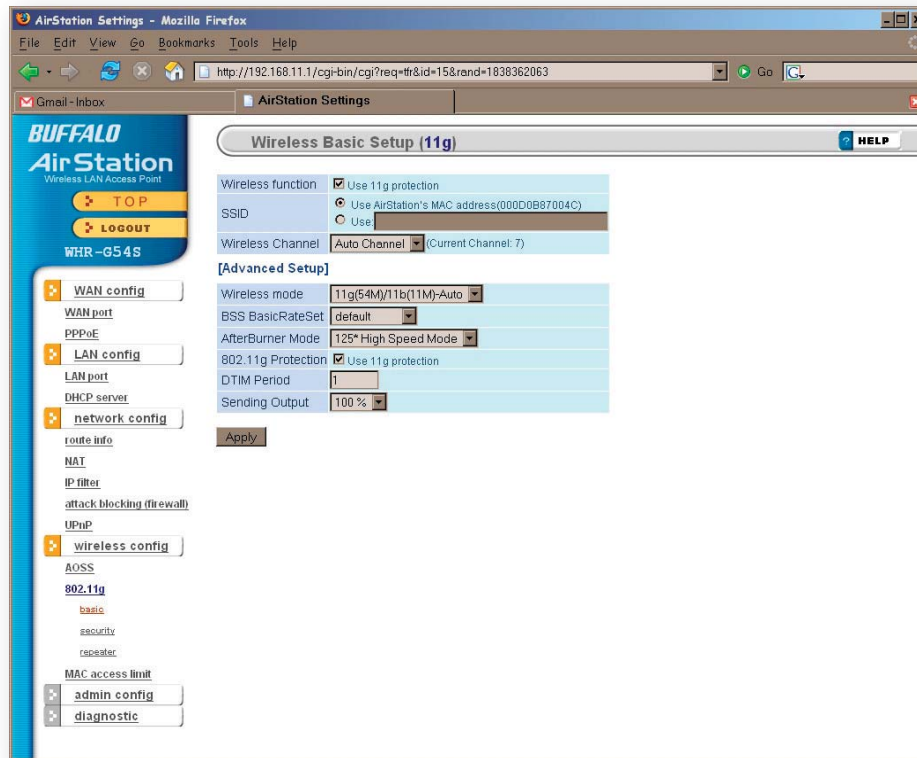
AirStation Settings - Mozilla Firefox

File Edit View Go Bookmarks Tools Help

http://192.168.11.1/cgi-bin/cgi?req=tfr&id=15&rand=1838362063

Go

Gmail - Inbox

AirStation Settings

BUFFALO
AirStation
Wireless LAN Access Point

TOP

LOGOUT

WHR-G54S

WAN config
WAN port
PPPoE
LAN config
LAN port
DHCP server
network config
route info
NAT
IP filter
attack blocking (firewall)
UPnP
wireless config
AOSS
802.11g
basic
security
repeater
MAC access limit
admin config
diagnostic

Wireless Basic Setup (11g)

HELP

| Wireless function | Use 11g protection |
|---|---|
| SSID | Use AirStation's MAC address(000D0B87004C) Use: |
| Wireless Channel | Auto Channel (Current Channel: 7) |

[Advanced Setup]

| Wireless mode | 11g(54M)/11b(11M)-Auto |
|---|---|
| BSS BasicRateSet | default |
| AfterBurner Mode | 125* High Speed Mode |
| 802.11g Protection | Use 11g protection |
| DTIM Period | 1 |
| Sending Output | 100 % |

Apply